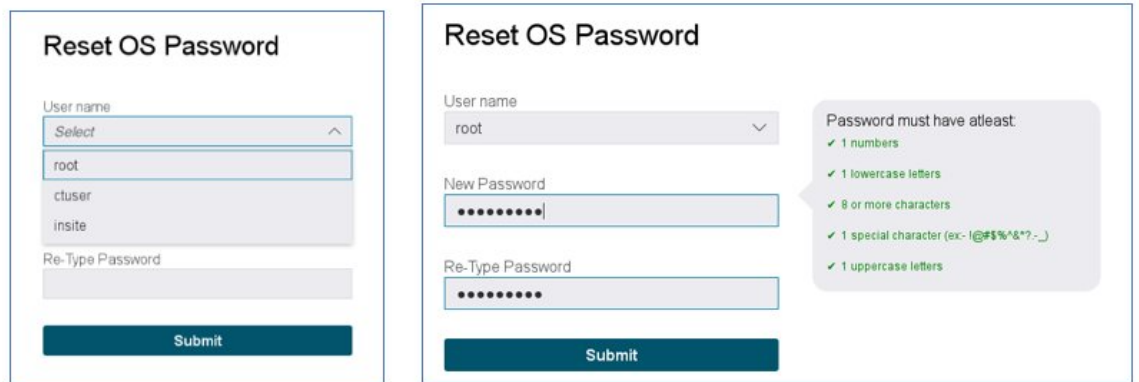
Reset OS Password

User name

Select

root

ctuser

insite

Re-Type Password

Submit

Reset OS Password

User name

root

New Password

••••••••••

Re-Type Password

••••••••••

Submit

Password must have atleast:

✔ 1 numbers

✔ 1 lowercase letters

✔ 8 or more characters

✔ 1 special character (ex:- !@#$%^&*?.-_)

✔ 1 uppercase letters